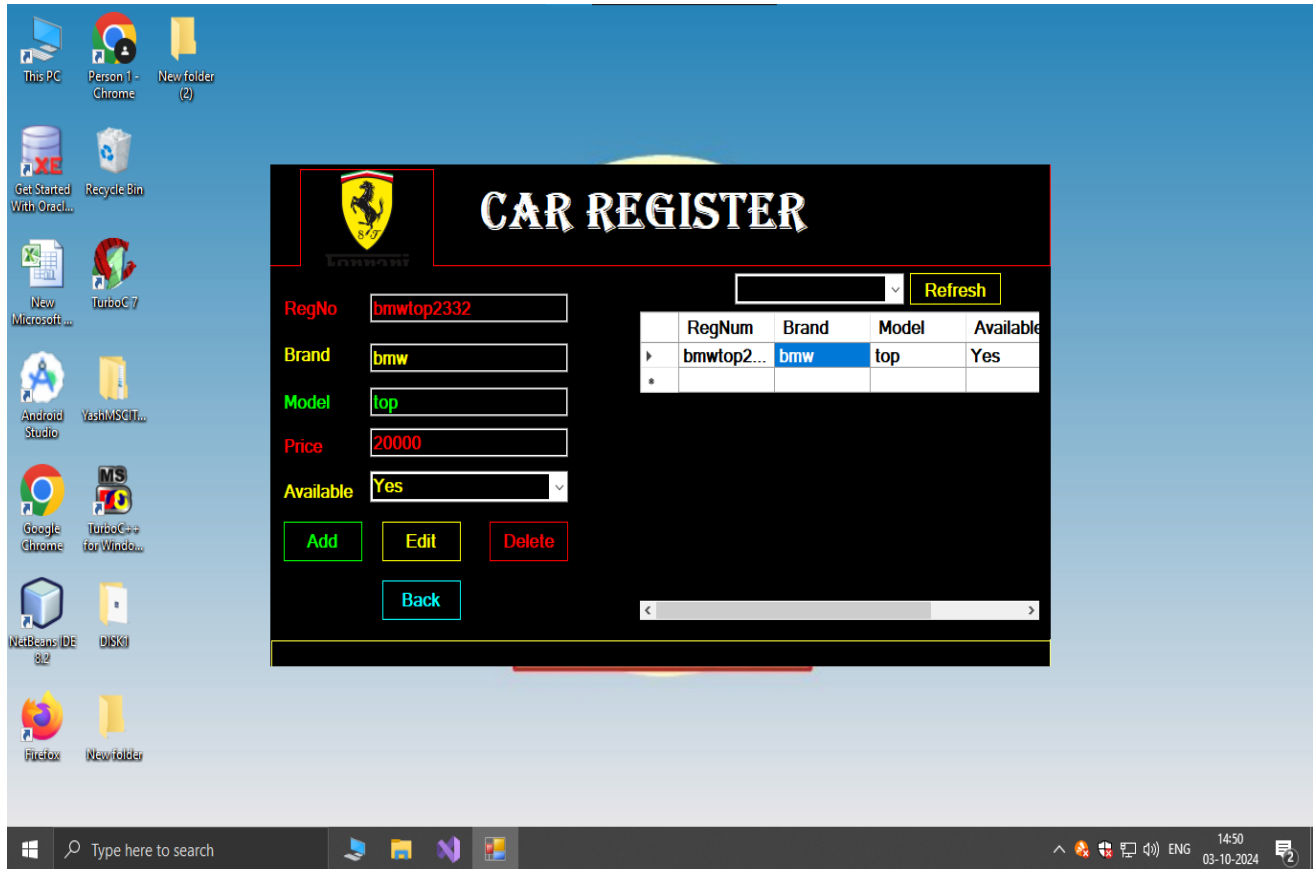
This PC

Person 1 - Chrome

New folder (2)

Get Started With Oracl...

Recycle Bin

New Microsoft ...

TurboC 7

Android Studio

YashMSCIT...

Google Chrome

TurboC++ for Windo...

NetBeans IDE 8.2

DISK1

Firefox

New folder

CAR REGISTER

RegNo bmwtop2332

Brand bmw

Model top

Price 20000

Available Yes

Add Edit Delete

Back

Refresh

| | RegNum | Brand | Model | Available |
|---|---|---|---|---|
| ▸ | bmwtop2... | bmw | top | Yes |
| * | | | | |

Type here to search

ENG 14:50 03-10-2024

2